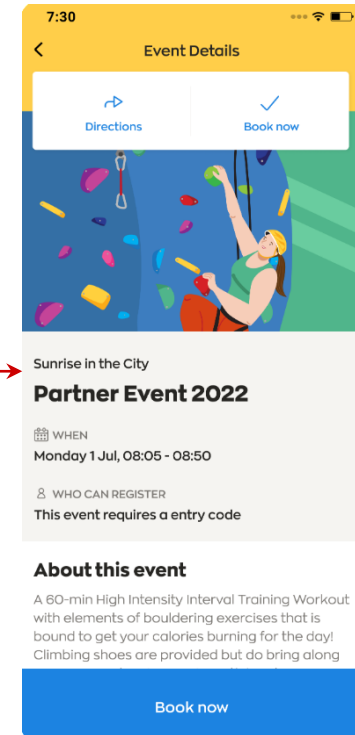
7:30

Event Details

Directions

Book now

Sunrise in the City

Partner Event 2022

WHEN

Monday 1 Jul, 08:05 - 08:50

WHO CAN REGISTER

This event requires a entry code

About this event

A 60-min High Intensity Interval Training Workout with elements of bouldering exercises that is bound to get your calories burning for the day! Climbing shoes are provided but do bring along

Book now